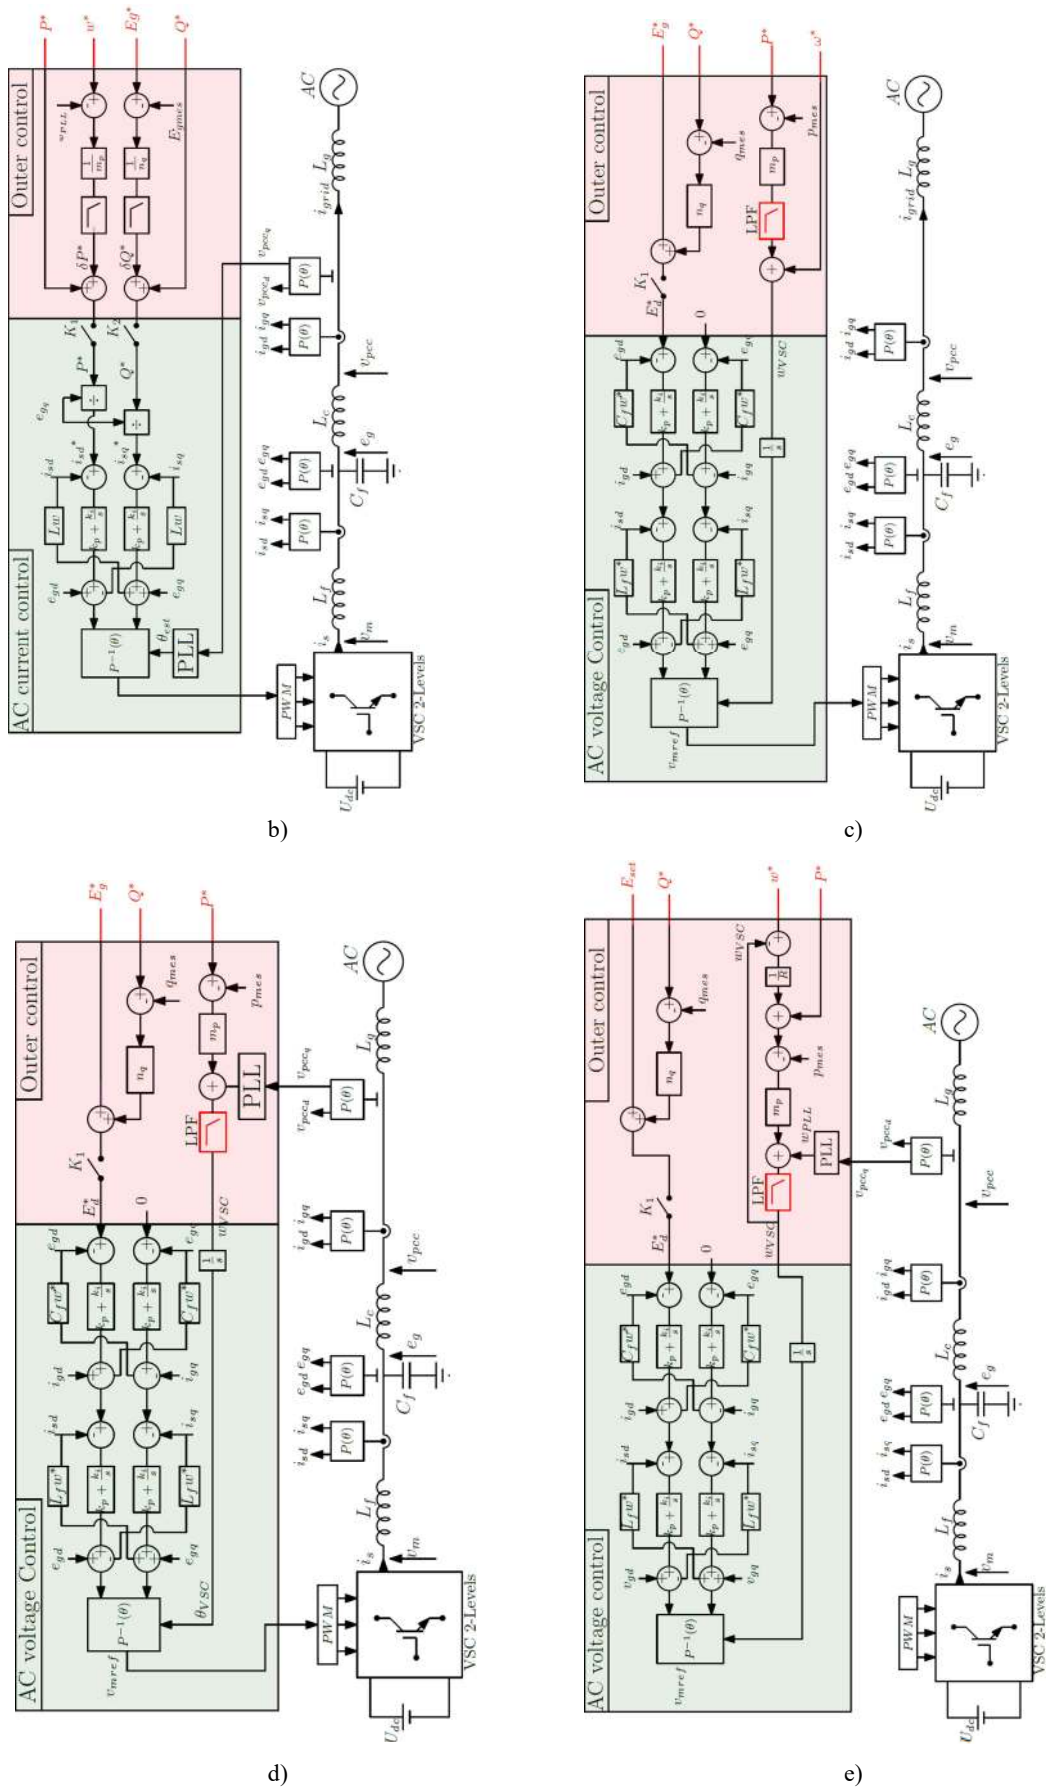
Outer control

AC current control

$P^*$ $w^*$ $Eg^*$ $Q^*$

$w_{PLL}$ $\frac{1}{m_p}$ $\frac{1}{n_q}$ $E_{gmes}$

$\delta P^*$ $\delta Q^*$

$K_1$ $K_2$ $P^*$ $Q^*$ $e_{gq}$ $\div$ $\div$

$i_{sd}^*$ $i_{sq}^*$ $i_{sd}$ $i_{sq}$ $L\omega$ $L\omega$ $k_p + \frac{k_i}{s}$ $k_p + \frac{k_i}{s}$

$e_{gd}$ $e_{gq}$ $P^{-1}(\theta)$ $\theta_{est}$ PLL

$PWM$ VSC 2-Levels $U_{dc}$

$i_s$ $v_m$ $L_f$ $i_{sd}$ $i_{sq}$ $P(\theta)$ $e_{gd}$ $e_{gq}$ $P(\theta)$ $C_f$ $e_g$ $L_c$ $v_{pcc}$ $i_{gd}$ $i_{gq}$ $P(\theta)$ $v_{pcc_d}$ $P(\theta)$ $v_{pcc_q}$ $i_{grid}$ $L_g$ $AC$

b)

Outer control

AC voltage Control

$E_g^*$ $Q^*$ $P^*$ $\omega^*$

$q_{mes}$ $n_q$ $m_p$ $p_{mes}$ LPF

$K_1$ $E_d^*$ 0 $\omega_{VSC}$ $\frac{1}{s}$

$e_{gd}$ $e_{gq}$ $C_f\omega^*$ $C_f\omega^*$ $k_p + \frac{k_i}{s}$ $i_{gd}$ $i_{gq}$ $i_{sd}$ $i_{sq}$ $L_f\omega^*$ $L_f\omega^*$

$P^{-1}(\theta)$ $v_{mref}$ $PWM$ VSC 2-Levels $U_{dc}$

$i_s$ $v_m$ $L_f$ $i_{sd}$ $i_{sq}$ $P(\theta)$ $e_{gd}$ $e_{gq}$ $P(\theta)$ $C_f$ $e_g$ $L_c$ $v_{pcc}$ $i_{gd}$ $i_{gq}$ $P(\theta)$ $i_{grid}$ $L_g$ $AC$

c)

Outer control

AC voltage Control

$E_g^*$ $Q^*$ $P^*$

$q_{mes}$ $n_q$ $m_p$ $p_{mes}$ LPF PLL

$K_1$ $E_d^*$ 0 $\omega_{VSC}$ $\frac{1}{s}$

$e_{gd}$ $e_{gq}$ $C_f\omega^*$ $C_f\omega^*$ $k_p + \frac{k_i}{s}$ $i_{gd}$ $i_{gq}$ $i_{sd}$ $i_{sq}$ $L_f\omega^*$ $L_f\omega^*$

$P^{-1}(\theta)$ $\theta_{VSC}$ $v_{mref}$ $PWM$ VSC 2-Levels $U_{dc}$

$i_s$ $v_m$ $L_f$ $i_{sd}$ $i_{sq}$ $P(\theta)$ $e_{gd}$ $e_{gq}$ $P(\theta)$ $C_f$ $e_g$ $L_c$ $v_{pcc}$ $i_{gd}$ $i_{gq}$ $P(\theta)$ $v_{pcc_d}$ $P(\theta)$ $v_{pcc_q}$ $L_g$ $AC$

d)

Outer control

AC voltage control

$E_{set}$ $Q^*$ $w^*$ $P^*$

$q_{mes}$ $n_q$ $\omega_{VSC}$ $\frac{1}{R}$ $p_{mes}$ $m_p$ $w_{PLL}$ LPF PLL

$K_1$ $E_d^*$ 0 $\omega_{VSC}$ $\frac{1}{s}$

$e_{gd}$ $e_{gq}$ $C_f\omega^*$ $C_f\omega^*$ $k_p + \frac{k_i}{s}$ $i_{gd}$ $i_{gq}$ $i_{sd}$ $i_{sq}$ $L_f\omega^*$ $L_f\omega^*$ $v_{gd}$ $v_{gq}$

$P^{-1}(\theta)$ $v_{mref}$ $PWM$ VSC 2-Levels $U_{dc}$

$i_s$ $v_m$ $L_f$ $i_{sd}$ $i_{sq}$ $P(\theta)$ $e_{gd}$ $e_{gq}$ $P(\theta)$ $C_f$ $e_g$ $L_c$ $i_{gd}$ $i_{gq}$ $P(\theta)$ $v_{pcc}$ $v_{pcc_d}$ $P(\theta)$ $v_{pcc_q}$ $L_g$ $AC$

e)